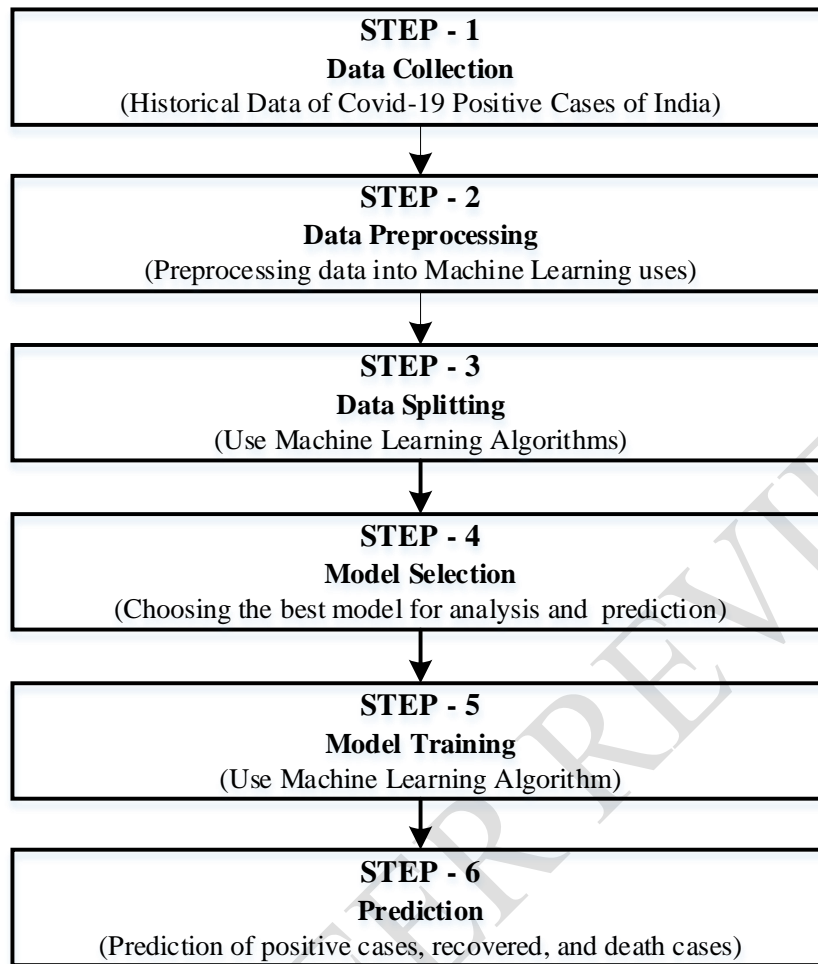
STEP - 1
Data Collection
(Historical Data of Covid-19 Positive Cases of India)

STEP - 2
Data Preprocessing
(Preprocessing data into Machine Learning uses)

STEP - 3
Data Splitting
(Use Machine Learning Algorithms)

STEP - 4
Model Selection
(Choosing the best model for analysis and prediction)

STEP - 5
Model Training
(Use Machine Learning Algorithm)

STEP - 6
Prediction
(Prediction of positive cases, recovered, and death cases)

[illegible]ER REVI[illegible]